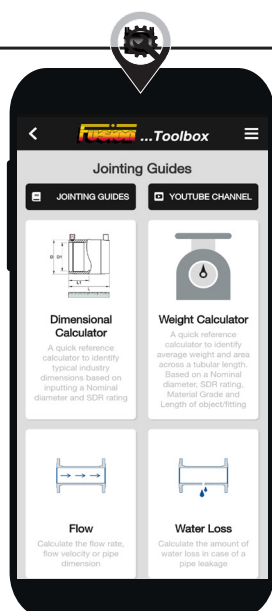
Fusion ...Toolbox

Jointing Guides

JOINTING GUIDES

YOUTUBE CHANNEL

B

D1

L1

Dimensional Calculator

A quick reference calculator to identify typical industry dimensions based on inputting a Nominal diameter and SDR rating

Weight Calculator

A quick reference calculator to identify average weight and area across a tubular length. Based on a Nominal diameter, SDR rating, Material Grade and Length of object/fitting

Flow

Calculate the flow rate, flow velocity or pipe dimension

Water Loss

Calculate the amount of water loss in case of a pipe leakage